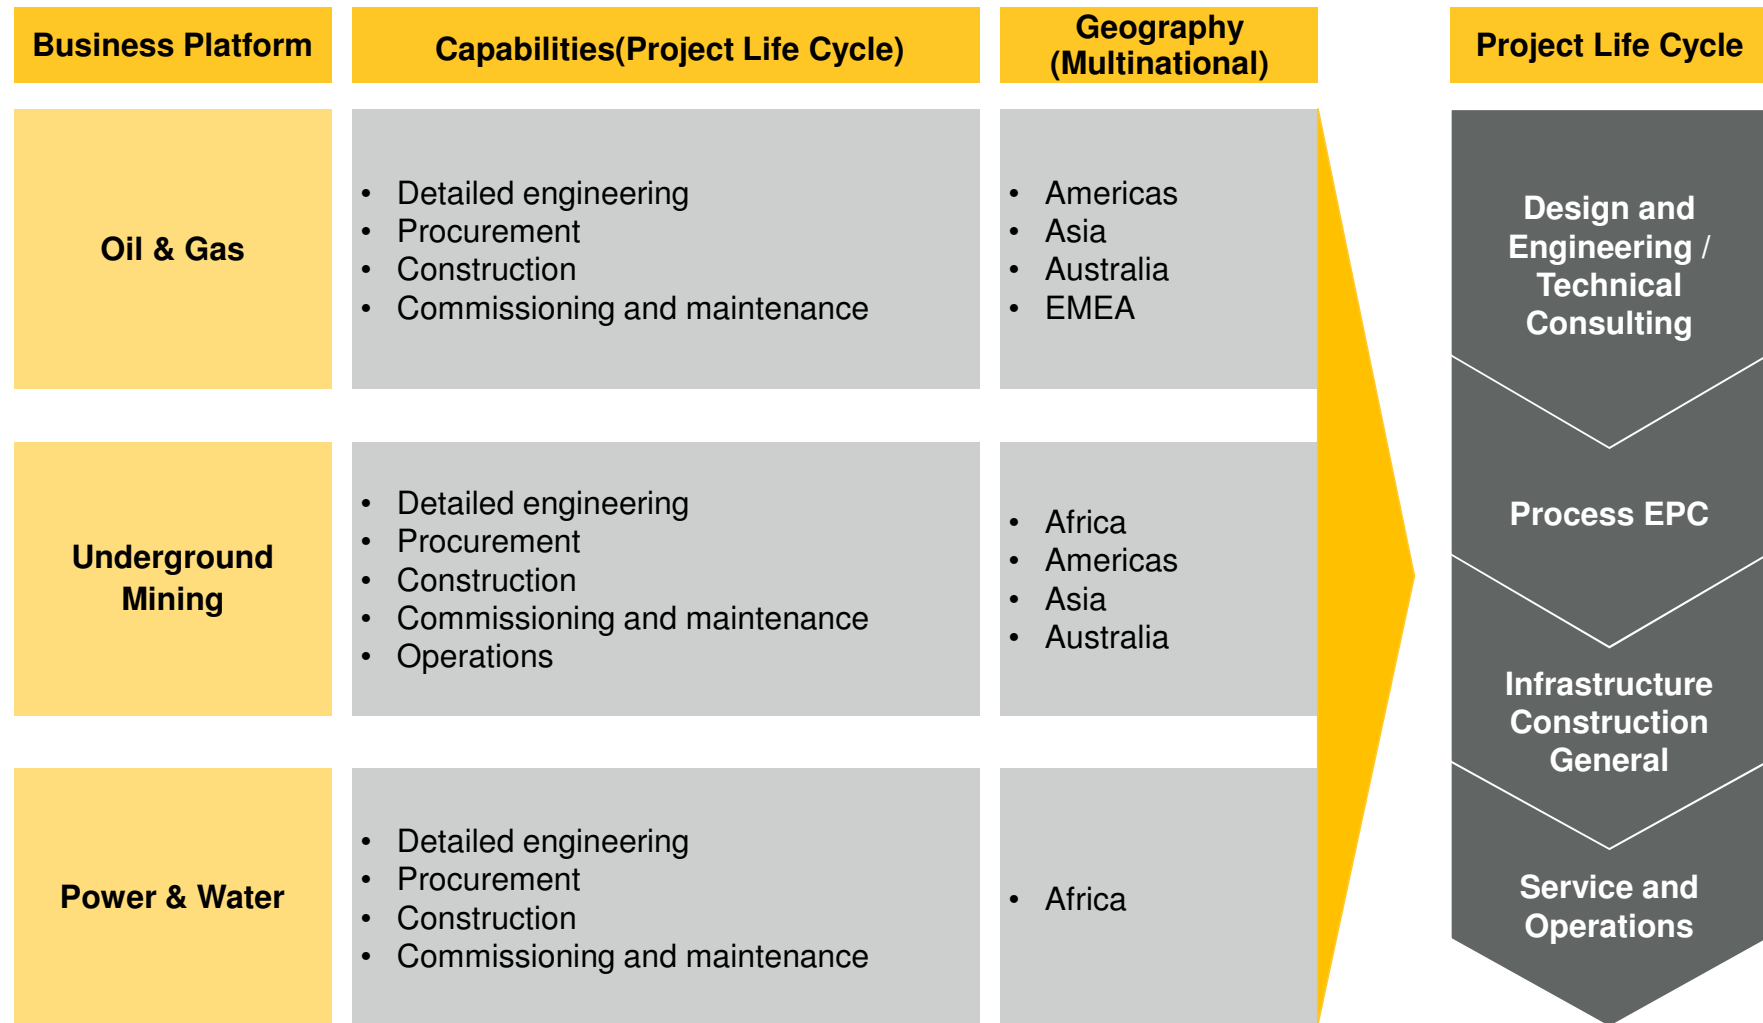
| Business Platform | Capabilities(Project Life Cycle) | Geography (Multinational) |
|---|---|---|
| Oil & Gas | • Detailed engineering<br>• Procurement<br>• Construction<br>• Commissioning and maintenance | • Americas<br>• Asia<br>• Australia<br>• EMEA |
| Underground Mining | • Detailed engineering<br>• Procurement<br>• Construction<br>• Commissioning and maintenance<br>• Operations | • Africa<br>• Americas<br>• Asia<br>• Australia |
| Power & Water | • Detailed engineering<br>• Procurement<br>• Construction<br>• Commissioning and maintenance | • Africa |

Project Life Cycle

Design and Engineering / Technical Consulting

Process EPC

Infrastructure Construction General

Service and Operations